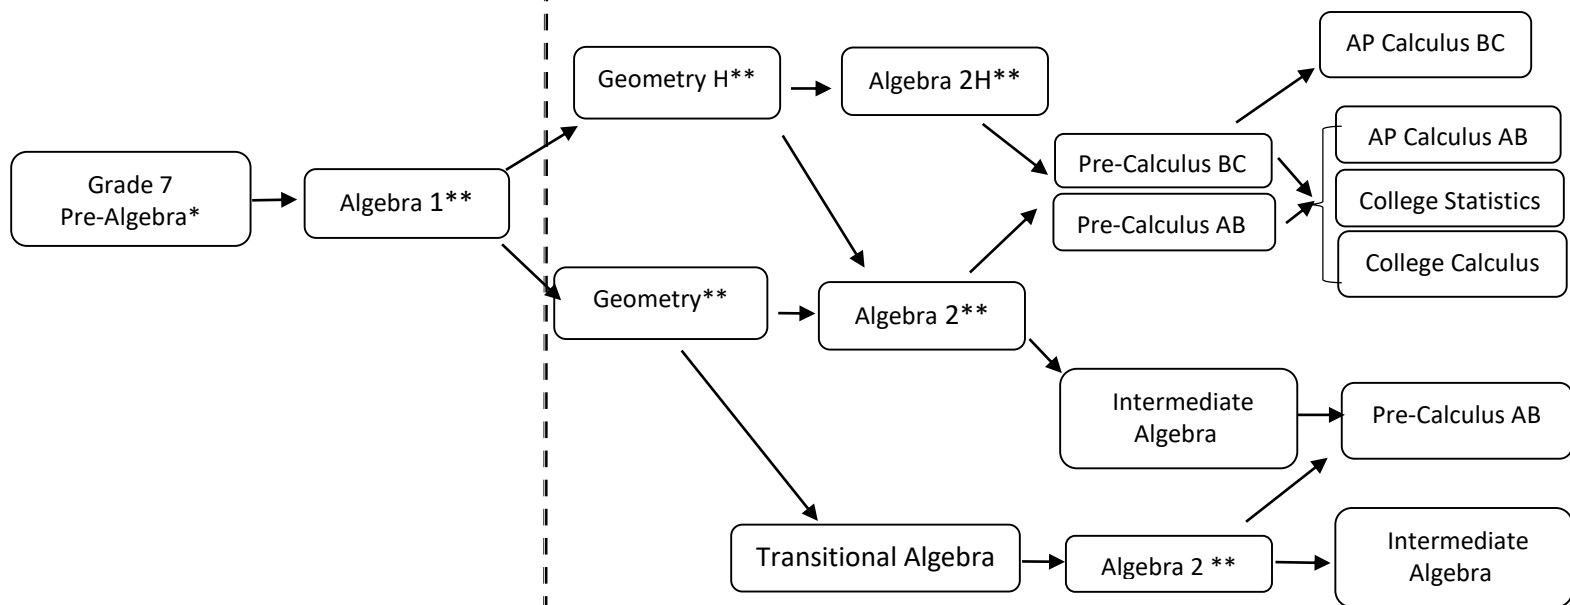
Grade 7
Pre-Algebra*

Algebra 1**

Geometry H**

Algebra 2H**

AP Calculus BC

Pre-Calculus BC

Pre-Calculus AB

AP Calculus AB

College Statistics

College Calculus

Geometry**

Algebra 2**

Intermediate Algebra

Pre-Calculus AB

Transitional Algebra

Algebra 2 **

Intermediate Algebra